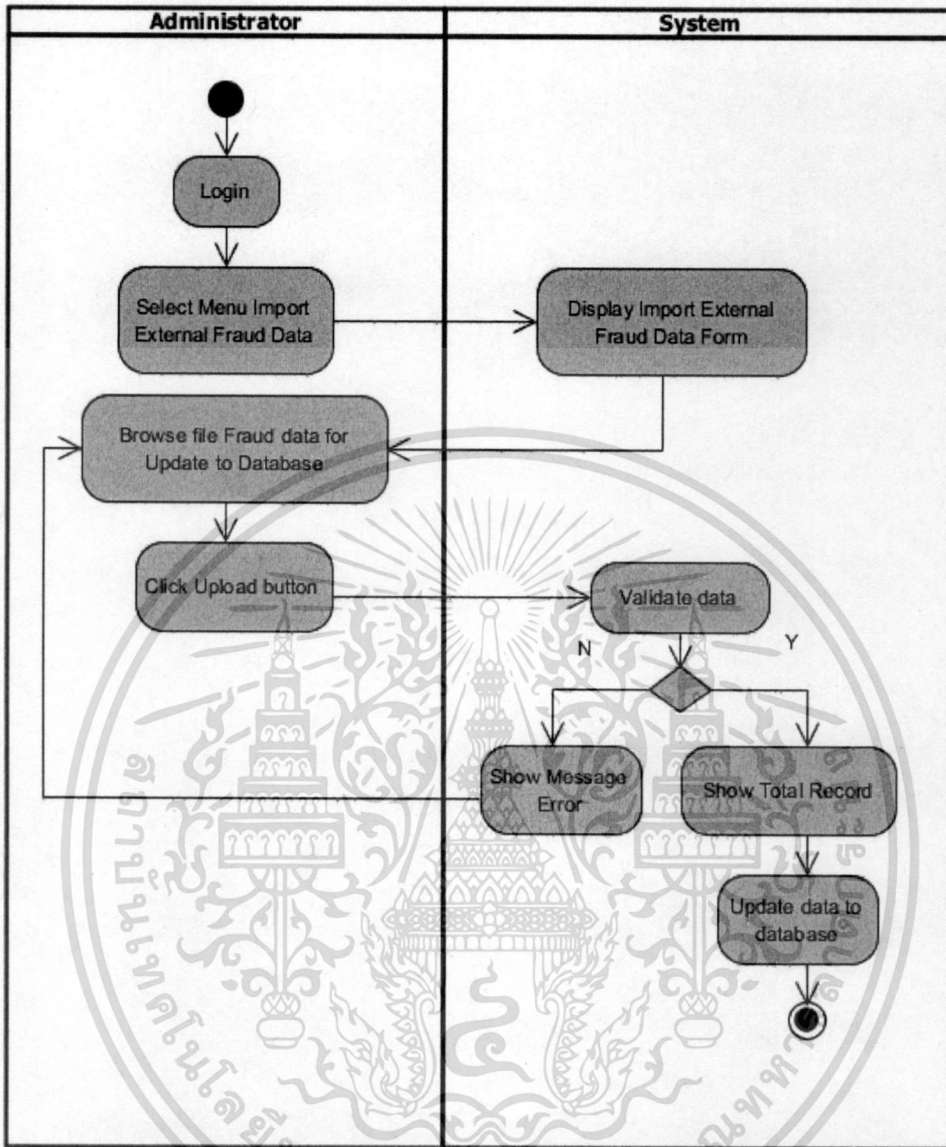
Administrator

System

Login

Select Menu Import External Fraud Data

Display Import External Fraud Data Form

Browse file Fraud data for Update to Database

Click Upload button

Validate data

N

Y

Show Message Error

Show Total Record

Update data to database